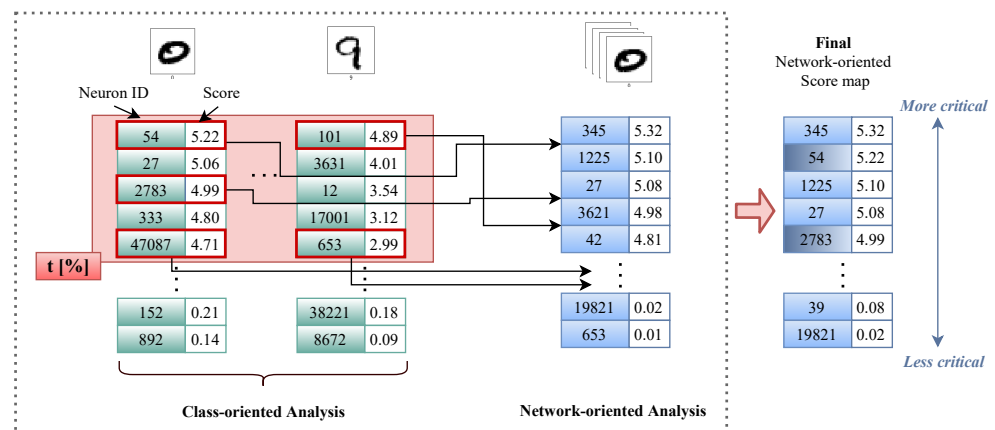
Neuron ID

Score

| 54 | 5.22 |
|---|---|
| 27 | 5.06 |
| 2783 | 4.99 |
| 333 | 4.80 |
| 47087 | 4.71 |

| 101 | 4.89 |
|---|---|
| 3631 | 4.01 |
| 12 | 3.54 |
| 17001 | 3.12 |
| 653 | 2.99 |

t [%]

| 152 | 0.21 |
|---|---|
| 892 | 0.14 |

| 38221 | 0.18 |
|---|---|
| 8672 | 0.09 |

Class-oriented Analysis

| 345 | 5.32 |
|---|---|
| 1225 | 5.10 |
| 27 | 5.08 |
| 3621 | 4.98 |
| 42 | 4.81 |

| 19821 | 0.02 |
|---|---|
| 653 | 0.01 |

Network-oriented Analysis

Final
Network-oriented
Score map

More critical

| 345 | 5.32 |
|---|---|
| 54 | 5.22 |
| 1225 | 5.10 |
| 27 | 5.08 |
| 2783 | 4.99 |

| 39 | 0.08 |
|---|---|
| 19821 | 0.02 |

Less critical